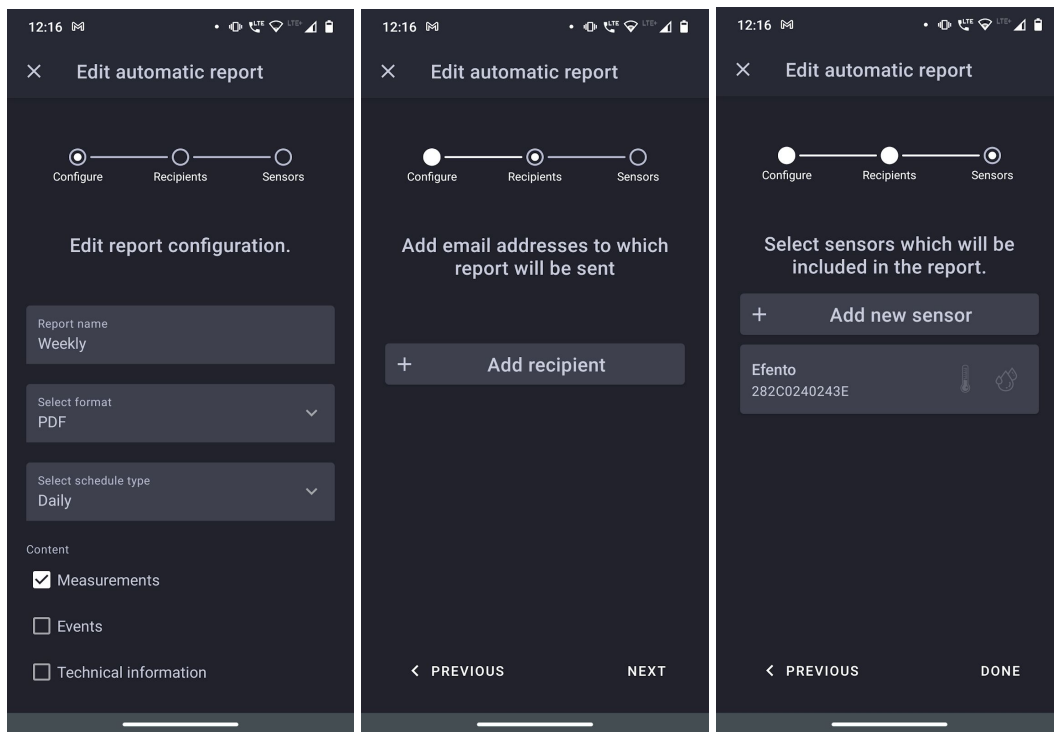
12:16

Edit automatic report

Configure Recipients Sensors

Edit report configuration.

Report name
Weekly

Select format
PDF

Select schedule type
Daily

Content

Measurements

Events

Technical information

12:16

Edit automatic report

Configure Recipients Sensors

Add email addresses to which report will be sent

+ Add recipient

PREVIOUS NEXT

12:16

Edit automatic report

Configure Recipients Sensors

Select sensors which will be included in the report.

+ Add new sensor

Efento
282C0240243E

PREVIOUS DONE